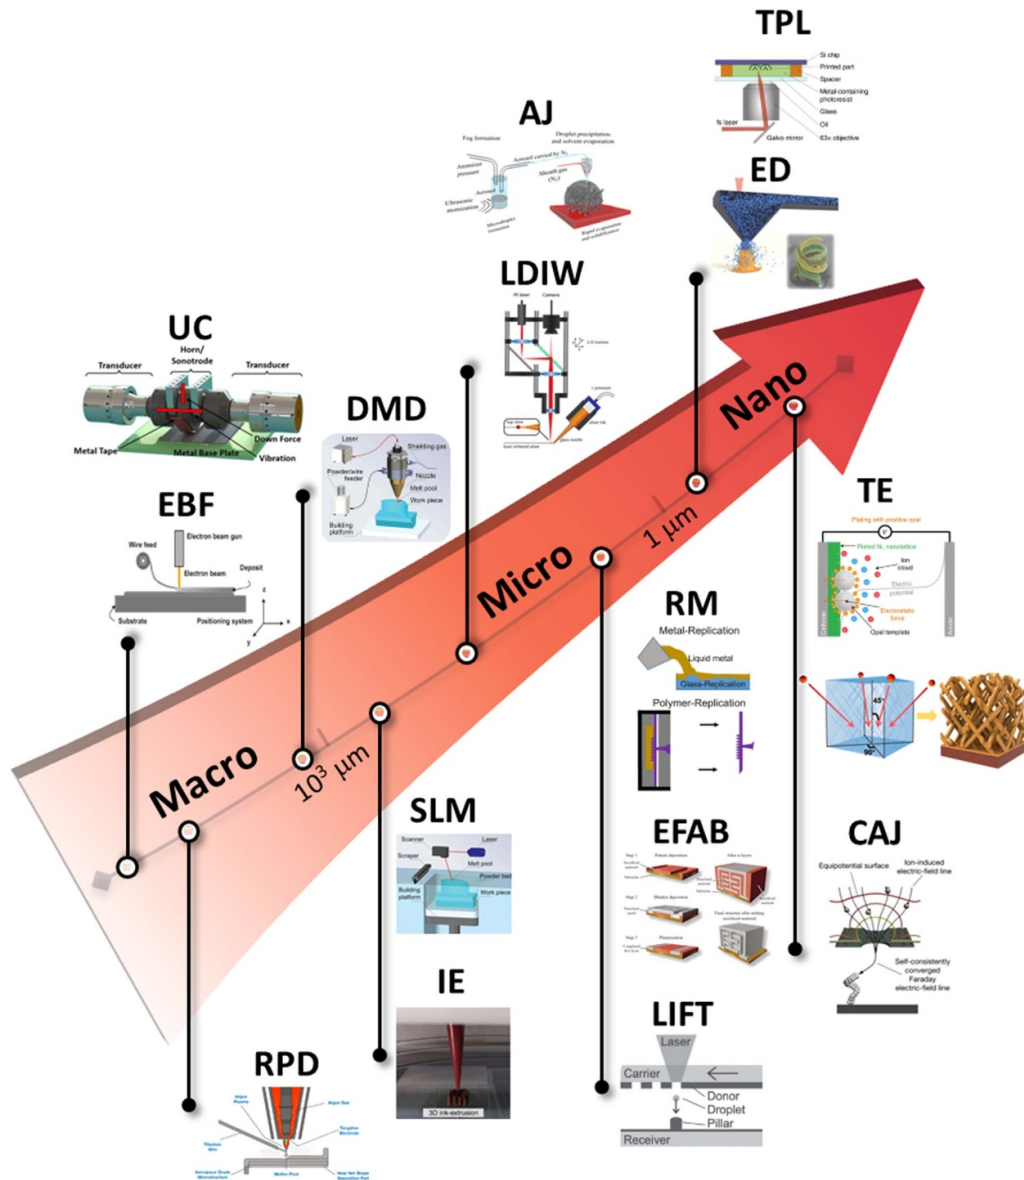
TPL

Si chip
Printed part
Spacer
Metal-containing photoresist
Glass
Oil
fs laser
Galvo mirror
63× objective

AJ

Fog formation
Droplet precipitation and solvent evaporation
Atomizer pressure
Aerosol carried by $N_2$
Sheath gas ($N_2$)
Ultrasonic atomization
Aerosol
Microdroplet formation
Rapid evaporation and solidification

ED

LDIW

IR laser
Camera
x-y-z motion
+ pressure
silver ink
glass nozzle
top view
laser-annealed silver

UC

Transducer
Horn/ Sonotrode
Transducer
Metal Tape
Metal Base Plate
Down Force
Vibration

DMD

Laser
Shielding gas
Powder/wire feeder
Nozzle
Melt pool
Work piece
Building platform

Nano

EBF

Wire feed
Electron beam gun
Electron beam
Deposit
Substrate
Positioning system

Micro

1 μm

TE

Plating with positive opal
Plated $Ni$ nanolattice
Ion cloud
Electric potential
Electrostatic force
Opal template
Cathode
Anode

RM

Metal-Replication
Liquid metal
Glass-Replication
Polymer-Replication

45°
90°

Macro

$10^3$ μm

SLM

Scanner
Laser
Scraper
Melt pool
Powder bed
Building platform
Work piece

EFAB

CAJ

Equipotential surface
Ion-induced electric-field line
Self-consistently converged Faraday electric-field line

IE

3D ink-extrusion

LIFT

Laser
Carrier
Donor
Droplet
Pillar
Receiver

RPD

Argon Plasma
Argon Gas
Tungsten Electrode
Titanium Wire
Aerospace Grade Microstructure
Molten Pool
Near Net Shape Deposition Part